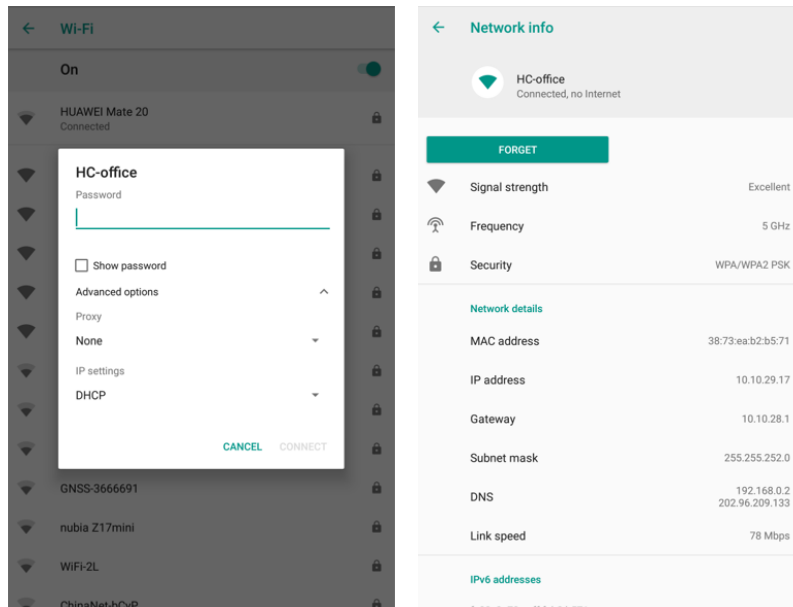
Wi-Fi

On

HUAWEI Mate 20
Connected

HC-office
Password

Show password

Advanced options

Proxy

None

IP settings

DHCP

CANCEL CONNECT

GNSS-3666691

nubia Z17mini

WiFi-2L

ChinaNet-bCvR

Network info

HC-office
Connected, no Internet

FORGET

Signal strength Excellent

Frequency 5 GHz

Security WPA/WPA2 PSK

Network details

MAC address 38:73:ea:b2:b5:71

IP address 10.10.29.17

Gateway 10.10.28.1

Subnet mask 255.255.252.0

DNS 192.168.0.2
202.96.209.133

Link speed 78 Mbps

IPv6 addresses